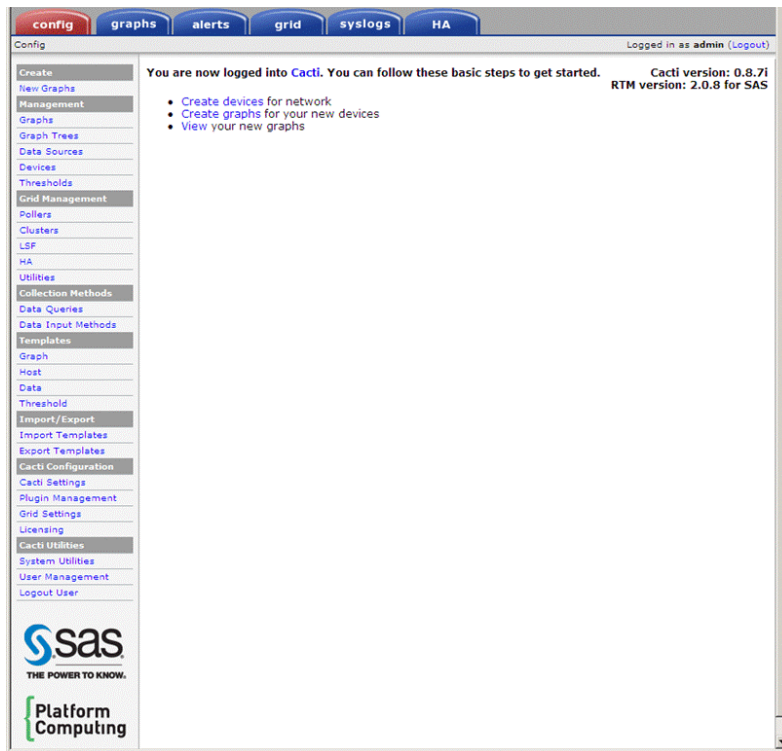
config graphs alerts grid syslogs HA

Config

Logged in as admin (Logout)

Create
New Graphs
Management
Graphs
Graph Trees
Data Sources
Devices
Thresholds
Grid Management
Pollers
Clusters
LSF
HA
Utilities
Collection Methods
Data Queries
Data Input Methods
Templates
Graph
Host
Data
Threshold
Import/Export
Import Templates
Export Templates
Cacti Configuration
Cacti Settings
Plugin Management
Grid Settings
Licensing
Cacti Utilities
System Utilities
User Management
Logout User

sas
THE POWER TO KNOW.

Platform Computing

You are now logged into Cacti. You can follow these basic steps to get started.

Cacti version: 0.8.7i
RTM version: 2.0.8 for SAS

- Create devices for network
- Create graphs for your new devices
- View your new graphs